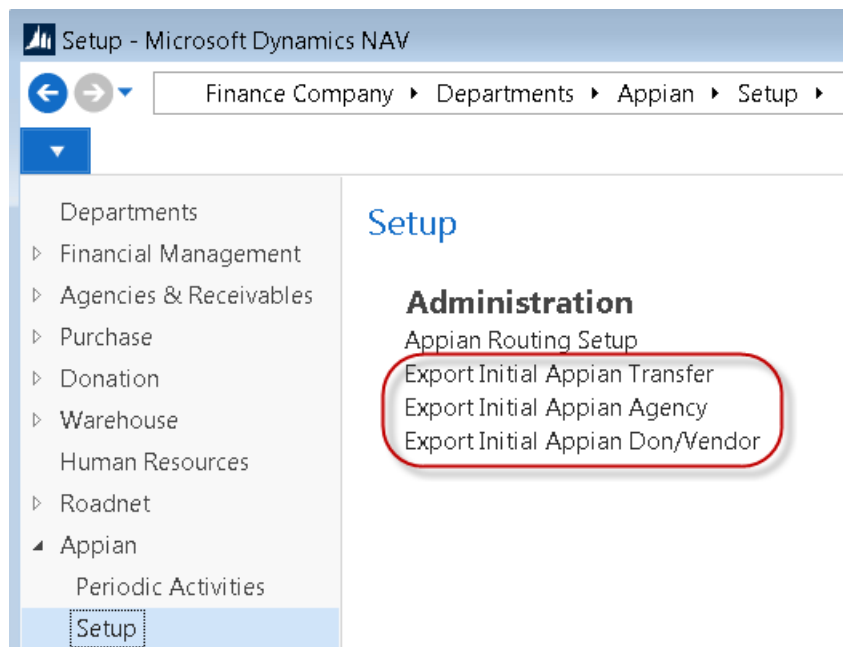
Setup - Microsoft Dynamics NAV

Finance Company ▸ Departments ▸ Appian ▸ Setup ▸

Departments
Financial Management
Agencies & Receivables
Purchase
Donation
Warehouse
Human Resources
Roadnet
Appian
Periodic Activities
Setup

Setup

Administration
Appian Routing Setup
Export Initial Appian Transfer
Export Initial Appian Agency
Export Initial Appian Don/Vendor